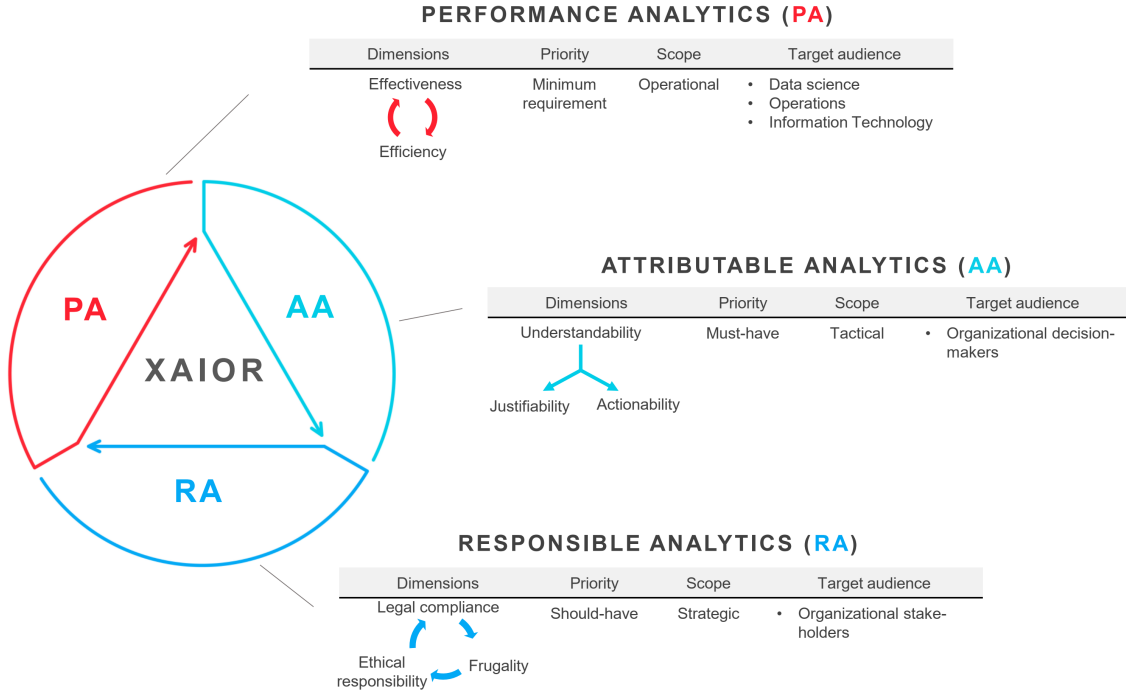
PERFORMANCE ANALYTICS (PA)

| Dimensions | Priority | Scope | Target audience |
|---|---|---|---|
| Effectiveness, Efficiency | Minimum requirement | Operational | • Data science • Operations • Information Technology |

PA

AA

XAIOR

RA

ATTRIBUTABLE ANALYTICS (AA)

| Dimensions | Priority | Scope | Target audience |
|---|---|---|---|
| Understandability, Justifiability, Actionability | Must-have | Tactical | • Organizational decision-makers |

RESPONSIBLE ANALYTICS (RA)

| Dimensions | Priority | Scope | Target audience |
|---|---|---|---|
| Legal compliance, Frugality, Ethical responsibility | Should-have | Strategic | • Organizational stakeholders |